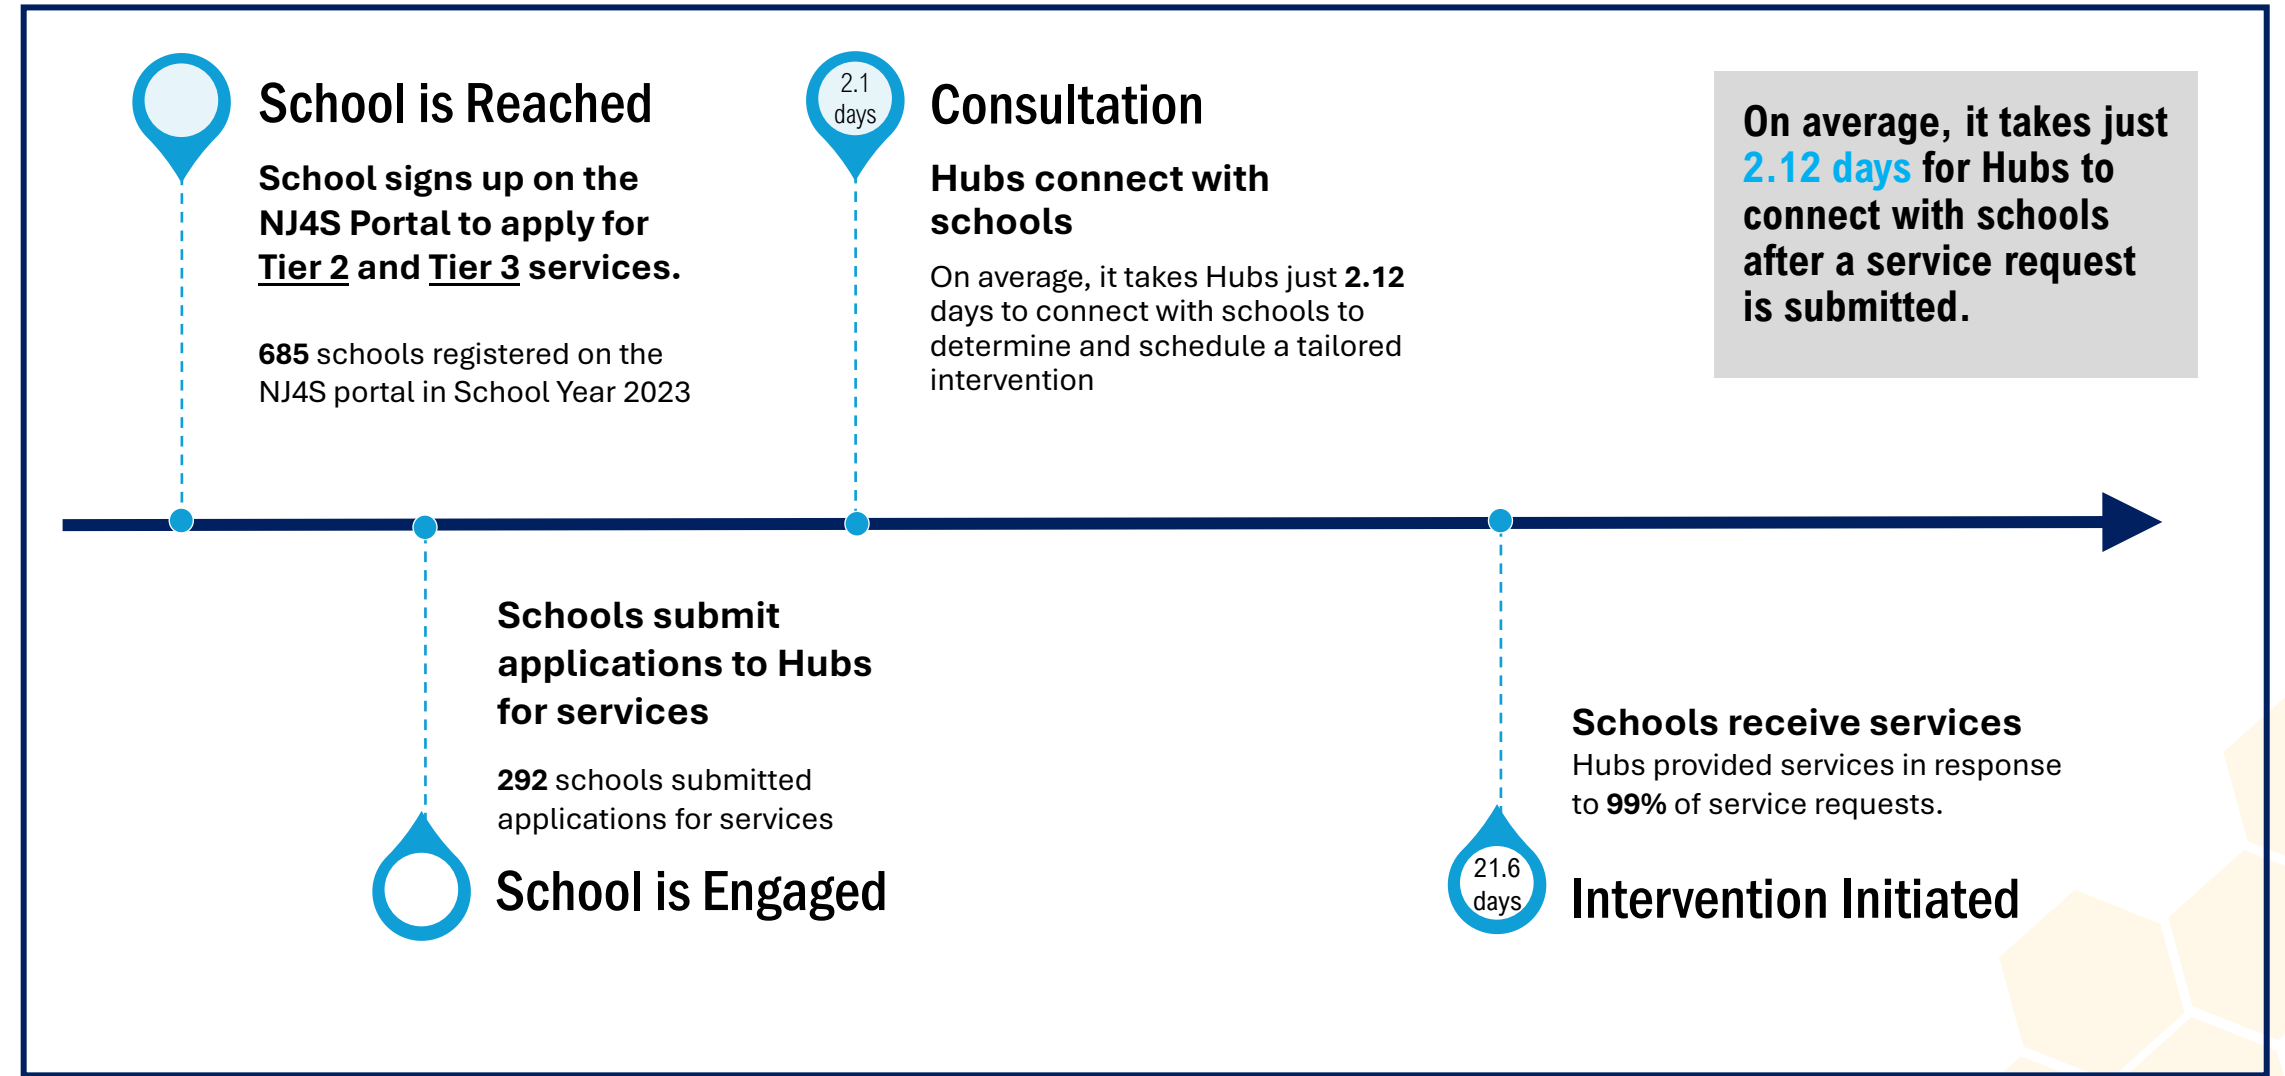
School is Reached

School signs up on the NJ4S Portal to apply for Tier 2 and Tier 3 services.

685 schools registered on the NJ4S portal in School Year 2023

2.1 days

Consultation

Hubs connect with schools

On average, it takes Hubs just 2.12 days to connect with schools to determine and schedule a tailored intervention

On average, it takes just 2.12 days for Hubs to connect with schools after a service request is submitted.

Schools submit applications to Hubs for services

292 schools submitted applications for services

School is Engaged

Schools receive services

Hubs provided services in response to 99% of service requests.

21.6 days

Intervention Initiated